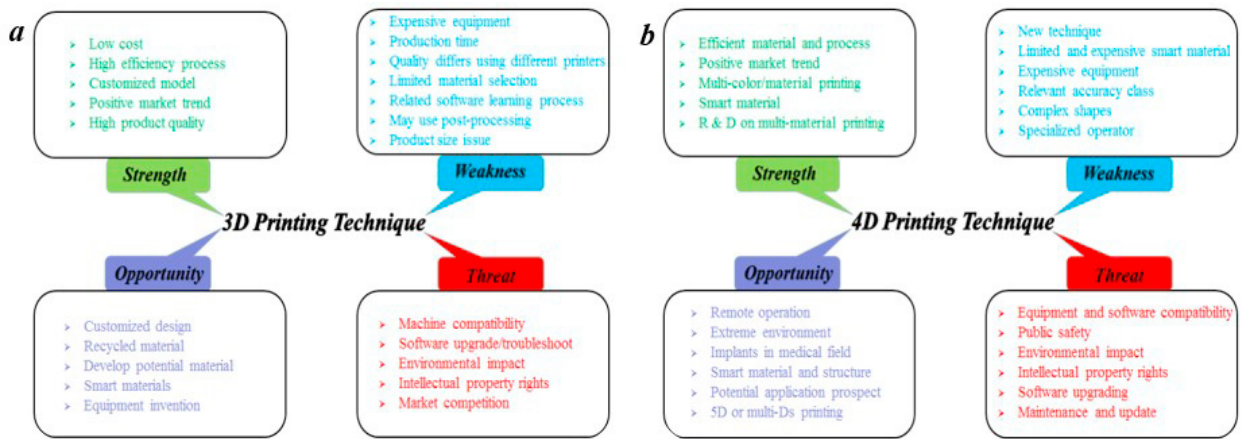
a

Low cost
High efficiency process
Customized model
Positive market trend
High product quality

Expensive equipment
Production time
Quality differs using different printers
Limited material selection
Related software learning process
May use post-processing
Product size issue

Strength

Weakness

3D Printing Technique

Opportunity

Threat

Customized design
Recycled material
Develop potential material
Smart materials
Equipment invention

Machine compatibility
Software upgrade/troubleshoot
Environmental impact
Intellectual property rights
Market competition

b

Efficient material and process
Positive market trend
Multi-color/material printing
Smart material
R & D on multi-material printing

New technique
Limited and expensive smart material
Expensive equipment
Relevant accuracy class
Complex shapes
Specialized operator

Strength

Weakness

4D Printing Technique

Opportunity

Threat

Remote operation
Extreme environment
Implants in medical field
Smart material and structure
Potential application prospect
5D or multi-Ds printing

Equipment and software compatibility
Public safety
Environmental impact
Intellectual property rights
Software upgrading
Maintenance and update